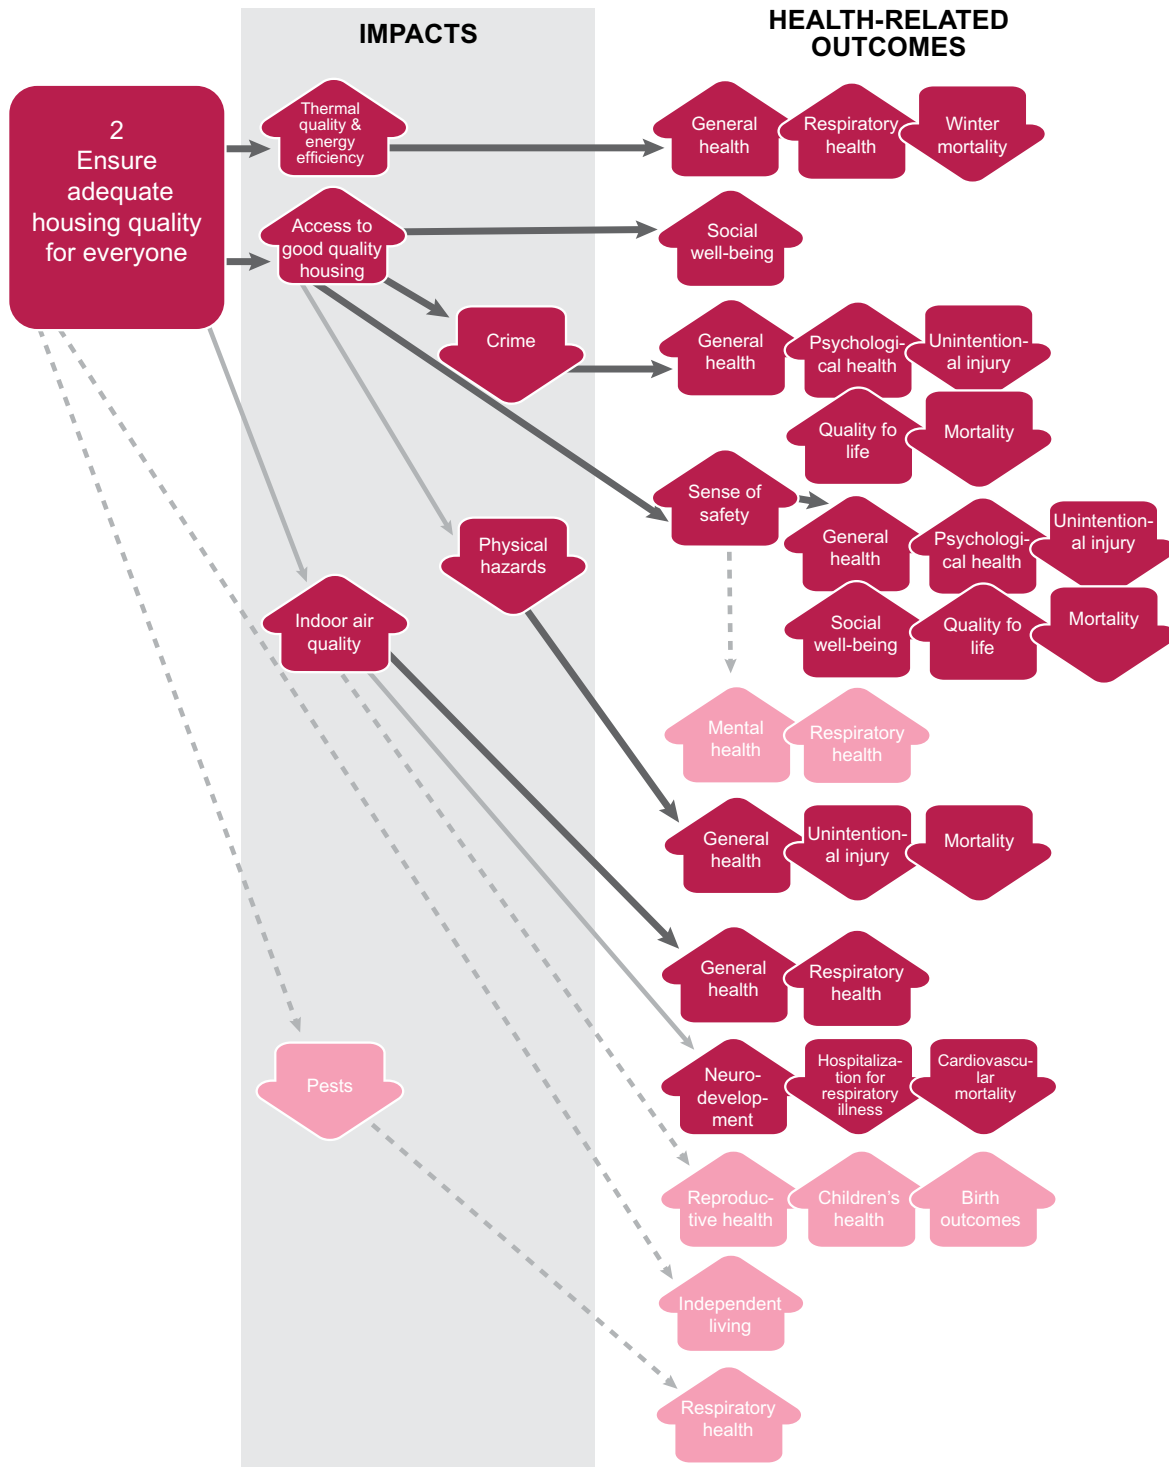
IMPACTS

HEALTH-RELATED OUTCOMES

2
Ensure adequate housing quality for everyone

Thermal quality & energy efficiency

General health

Respiratory health

Winter mortality

Access to good quality housing

Social well-being

Crime

General health

Psychological health

Unintentional injury

Quality fo life

Mortality

Sense of safety

General health

Psychological health

Unintentional injury

Social well-being

Quality fo life

Mortality

Physical hazards

Indoor air quality

Mental health

Respiratory health

General health

Unintentional injury

Mortality

General health

Respiratory health

Pests

Neurodevelopment

Hospitalization for respiratory illness

Cardiovascular mortality

Reproductive health

Children's health

Birth outcomes

Independent living

Respiratory health